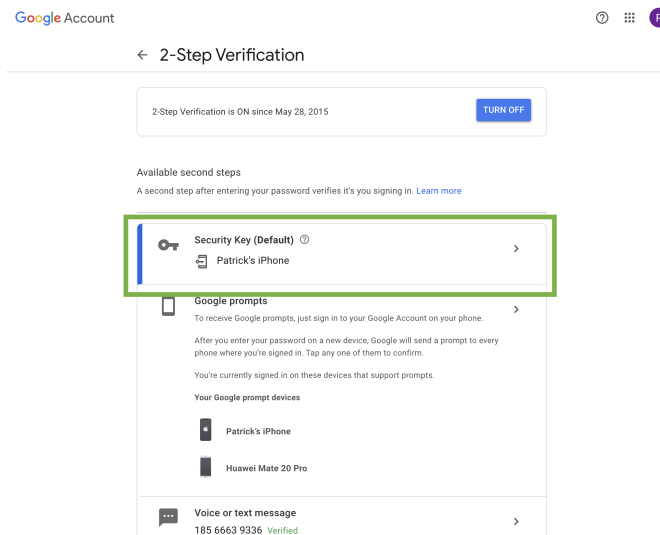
Google Account

←  2-Step Verification

2-Step Verification is ON since May 28, 2015

TURN OFF

Available second steps

A second step after entering your password verifies it's you signing in. Learn more

Security Key (Default)

Patrick's iPhone

Google prompts

To receive Google prompts, just sign in to your Google Account on your phone.

After you enter your password on a new device, Google will send a prompt to every phone where you're signed in. Tap any one of them to confirm.

You're currently signed in on these devices that support prompts.

Your Google prompt devices

Patrick's iPhone

Huawei Mate 20 Pro

Voice or text message

185 6663 9336 Verified